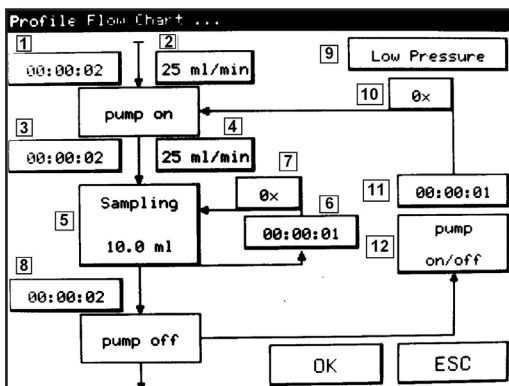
Profile Flow Chart ...

1
00:00:02

2
25 ml/min

9
Low Pressure

pump on

10
0x

3
00:00:02

4
25 ml/min

7
0x

5
Sampling
10.0 ml

6
00:00:01

11
00:00:01

12
pump
on/off

8
00:00:02

pump off

OK

ESC